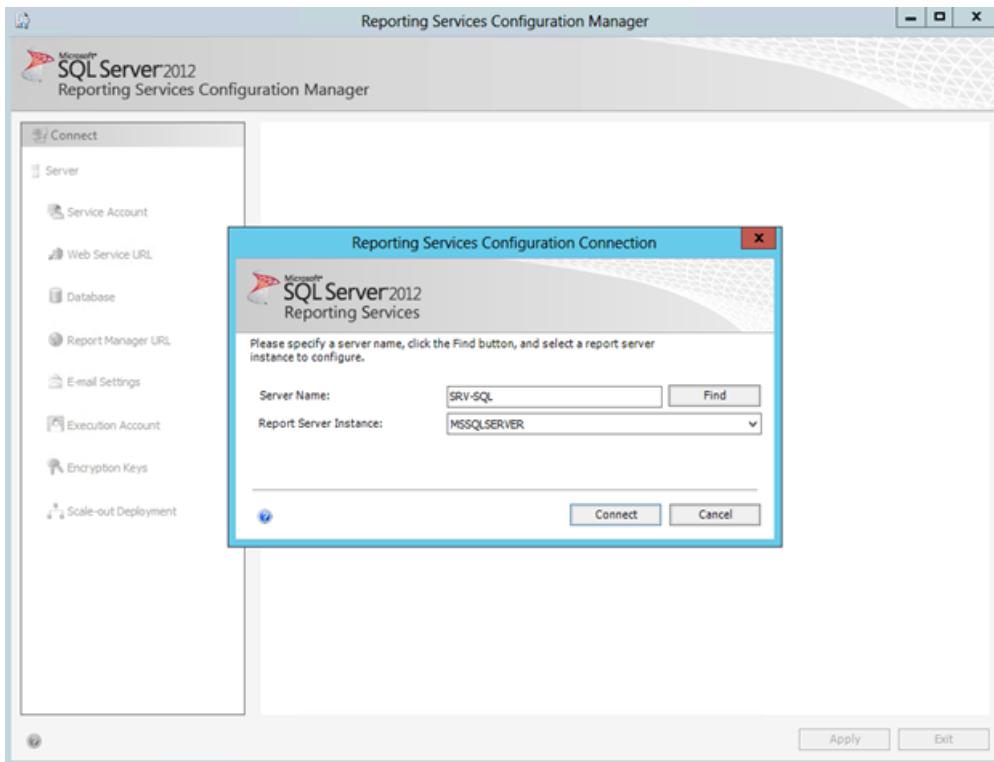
Reporting Services Configuration Manager

Microsoft SQL Server 2012
Reporting Services Configuration Manager

Connect
Server
Service Account
Web Service URL
Database
Report Manager URL
E-mail Settings
Execution Account
Encryption Keys
Scale-out Deployment

Reporting Services Configuration Connection

Microsoft SQL Server 2012
Reporting Services

Please specify a server name, click the Find button, and select a report server instance to configure.

Server Name: SRV-SQL Find
Report Server Instance: MSSQLSERVER

Connect Cancel

Apply Exit